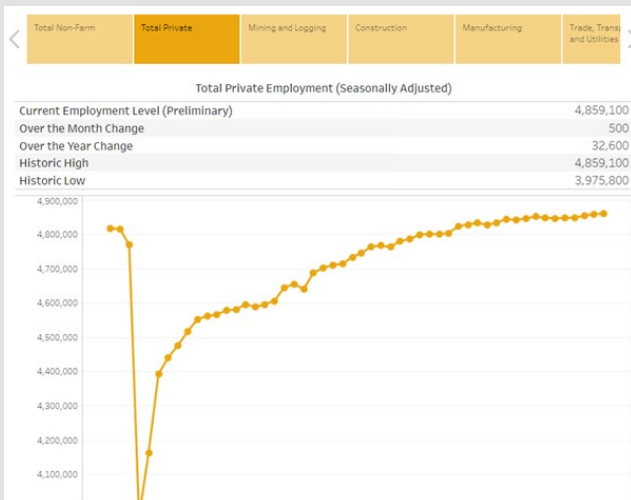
Total Non-Farm | Total Private | Mining and Logging | Construction | Manufacturing | Trade, Trans and Utilities

Total Private Employment (Seasonally Adjusted)

| | |
|---|---|
| Current Employment Level (Preliminary) | 4,859,100 |
| Over the Month Change | 500 |
| Over the Year Change | 32,600 |
| Historic High | 4,859,100 |
| Historic Low | 3,975,800 |

4,900,000
4,800,000
4,700,000
4,600,000
4,500,000
4,400,000
4,300,000
4,200,000
4,100,000